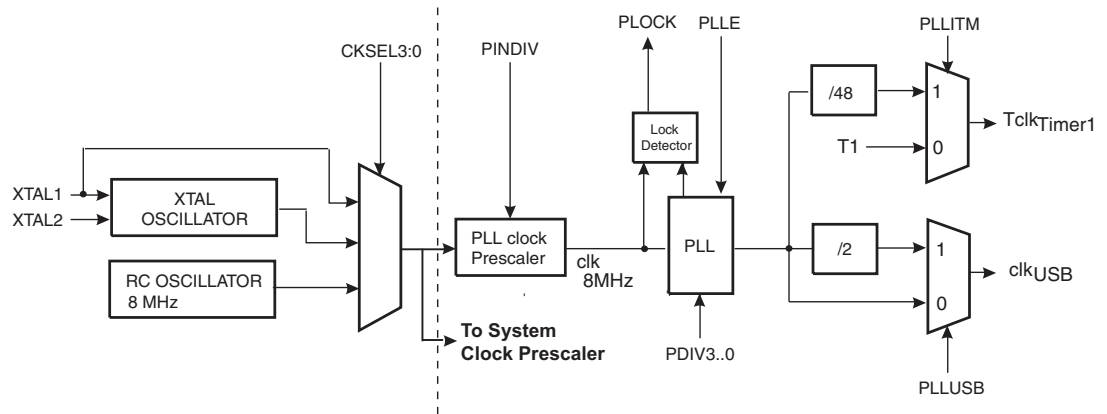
CKSEL3:0

PINDIV

PLOCK

PLLE

PLLITM

XTAL1

XTAL2

XTAL OSCILLATOR

RC OSCILLATOR 8 MHz

PLL clock Prescaler

clk 8MHz

Lock Detector

PLL

/48

1

0

T1

$Tclk_{Timer1}$

/2

1

0

$clk_{USB}$

To System Clock Prescaler

PDIV3..0

PLLUSB